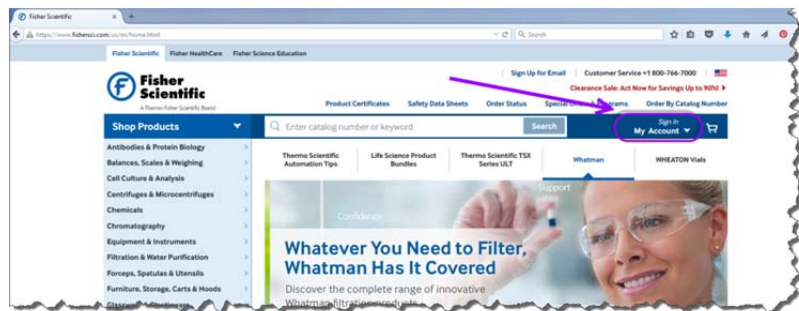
Fisher Scientific
https://www.fishersci.com/us/en/home.html
Search

Fisher Scientific Fisher HealthCare Fisher Science Education

Fisher Scientific
A Thermo Fisher Scientific Brand

Sign Up for Email Customer Service +1 800-766-7000
Clearance Sale: Act Now for Savings Up to 90%!
Product Certificates Safety Data Sheets Order Status Special Offers & Programs Order By Catalog Number

Shop Products
Enter catalog number or keyword
Search
Sign In
My Account

Antibodies & Protein Biology
Balances, Scales & Weighing
Cell Culture & Analysis
Centrifuges & Microcentrifuges
Chemicals
Chromatography
Equipment & Instruments
Filtration & Water Purification
Forceps, Spatulas & Utensils
Furniture, Storage, Carts & Hoods
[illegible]

Thermo Scientific Automation Tips
Life Science Product Bundles
Thermo Scientific TSX Series ULT
Whatman
WHEATON Vials

Support
Confidence

Whatever You Need to Filter, Whatman Has It Covered
Discover the complete range of innovative Whatman filtration products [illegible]